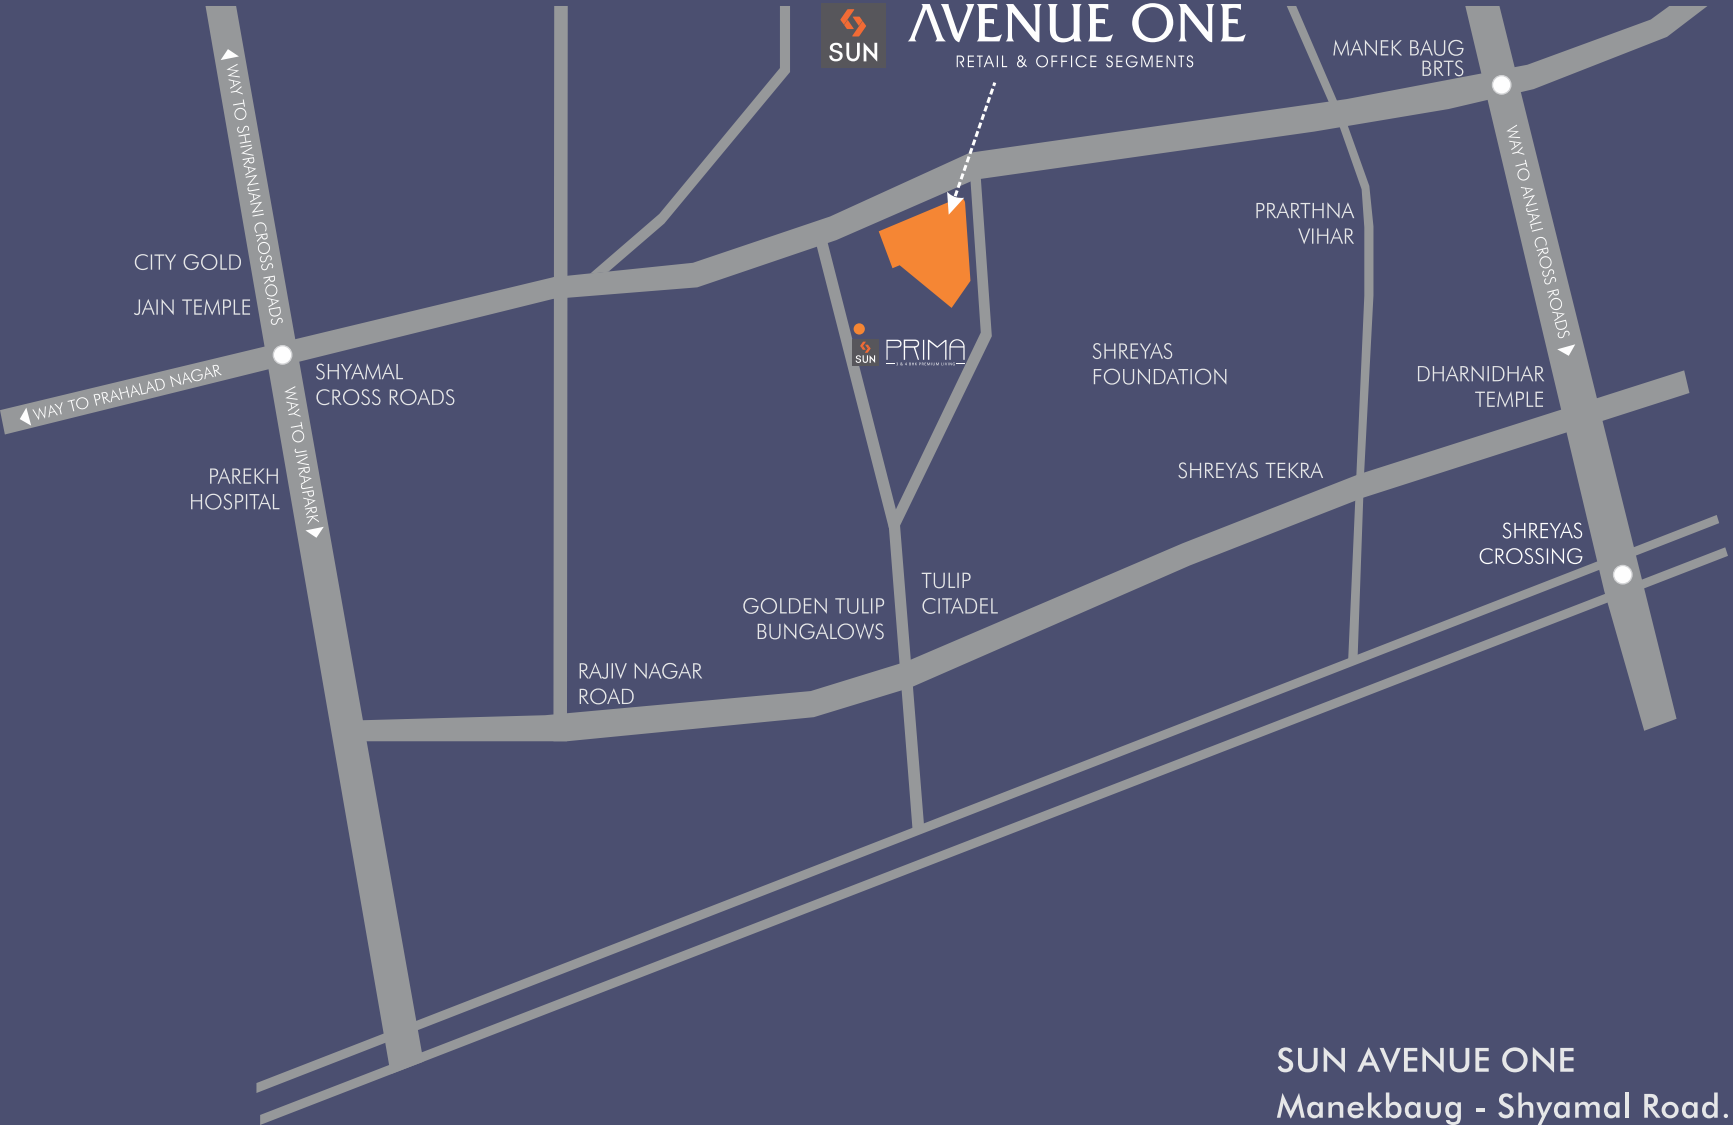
SUN
AVENUE ONE
RETAIL & OFFICE SEGMENTS

MANEK BAUG BRTS

WAY TO SHIVRANJANI CROSS ROADS

CITY GOLD

JAIN TEMPLE

PRARTHNA VIHAR

WAY TO ANJALI CROSS ROADS

SUN PRIMA

SHREYAS FOUNDATION

DHARNIDHAR TEMPLE

WAY TO PRAHALAD NAGAR

SHYAMAL CROSS ROADS

WAY TO JIVRAJPARK

PAREKH HOSPITAL

SHREYAS TEKRA

SHREYAS CROSSING

TULIP CITADEL

GOLDEN TULIP BUNGALOWS

RAJIV NAGAR ROAD

SUN AVENUE ONE
Manekbaug - Shyamal Road.